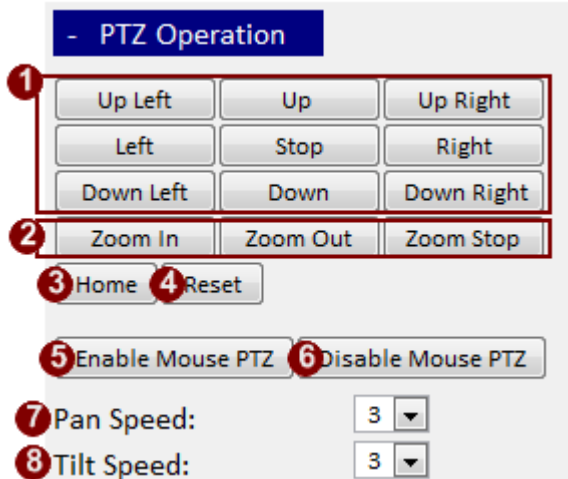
- PTZ Operation

1
| Up Left | Up | Up Right |
|---|---|---|
| Left | Stop | Right |
| Down Left | Down | Down Right |

2 Zoom In | Zoom Out | Zoom Stop

3 Home 4 Reset

5 Enable Mouse PTZ 6 Disable Mouse PTZ

7 Pan Speed: 3

8 Tilt Speed: 3